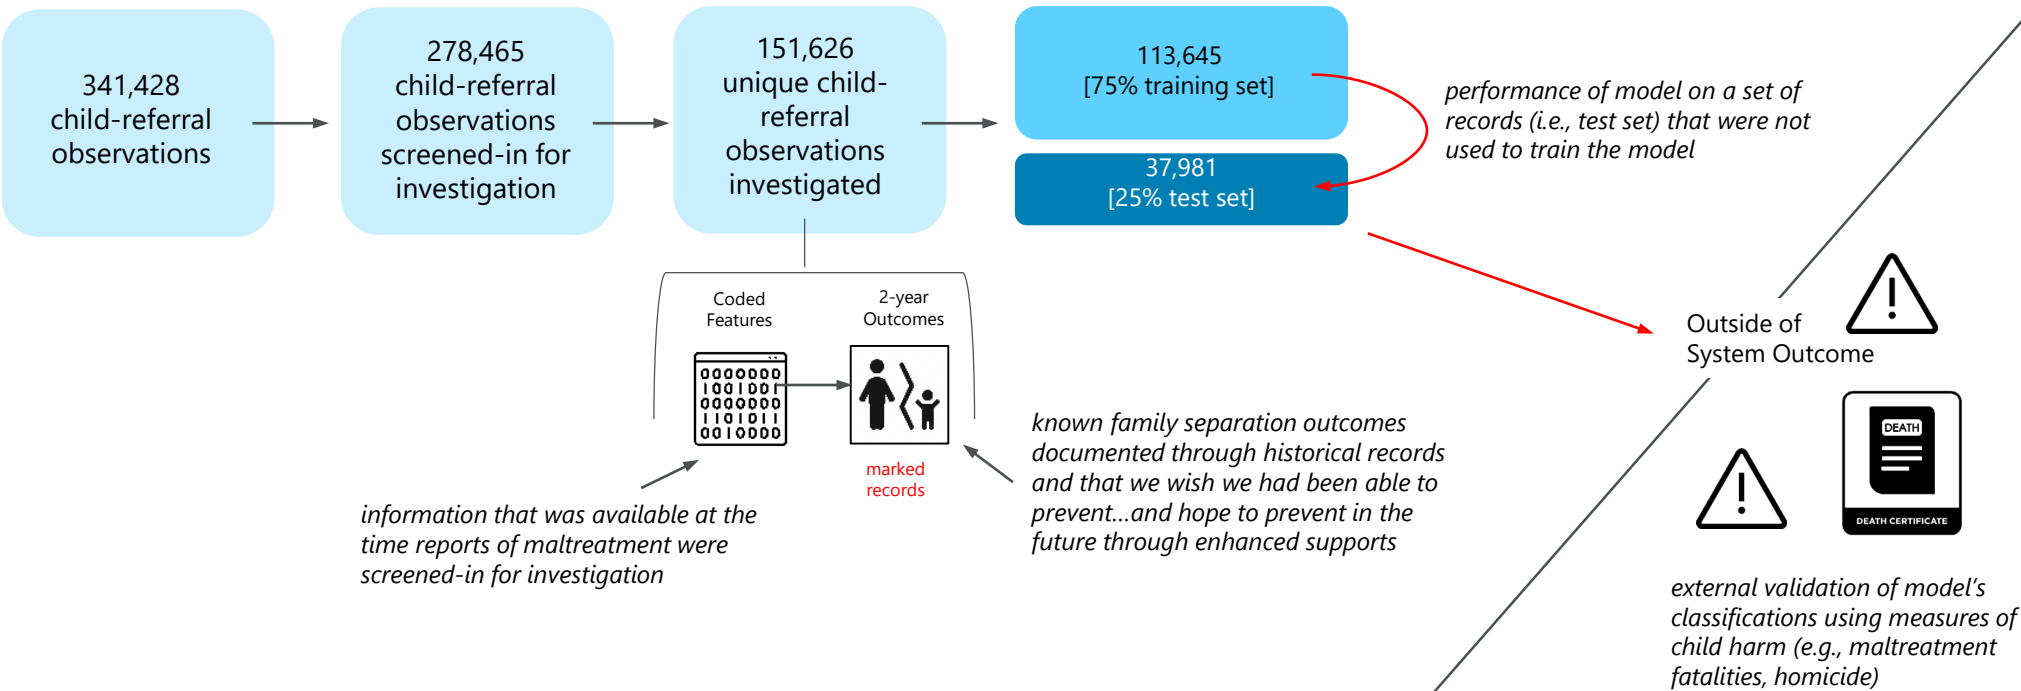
341,428 child-referral observations

278,465 child-referral observations screened-in for investigation

151,626 unique child-referral observations investigated

113,645
[75% training set]

37,981
[25% test set]

performance of model on a set of records (i.e., test set) that were not used to train the model

Coded Features

2-year Outcomes

0000000
1001001
0000000
1101011
0010000

marked records

information that was available at the time reports of maltreatment were screened-in for investigation

known family separation outcomes documented through historical records and that we wish we had been able to prevent...and hope to prevent in the future through enhanced supports

Outside of System Outcome

DEATH

DEATH CERTIFICATE

external validation of model's classifications using measures of child harm (e.g., maltreatment fatalities, homicide)